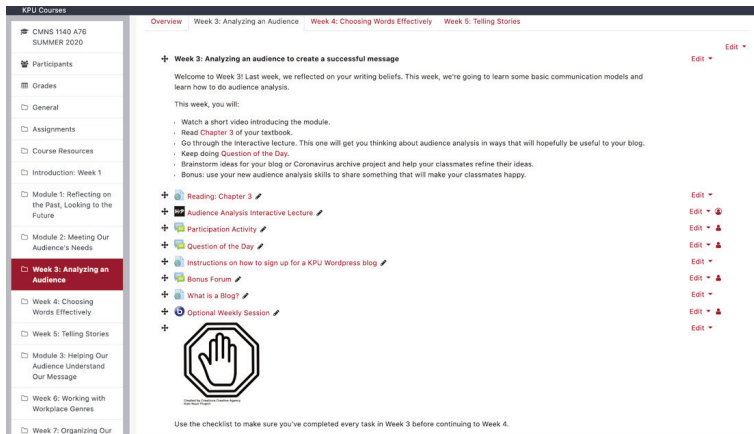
KPU Courses

CMNS 1140 A76 SUMMER 2020

Participants

Grades

General

Assignments

Course Resources

Introduction: Week 1

Module 1: Reflecting on the Past, Looking to the Future

Module 2: Meeting Our Audience's Needs

Week 3: Analyzing an Audience

Week 4: Choosing Words Effectively

Week 5: Telling Stories

Module 3: Helping Our Audience Understand Our Message

Week 6: Working with Workplace Genres

Week 7: Organizing Our

Overview | Week 3: Analyzing an Audience | Week 4: Choosing Words Effectively | Week 5: Telling Stories

Edit

Week 3: Analyzing an audience to create a successful message

Edit

Welcome to Week 3! Last week, we reflected on your writing beliefs. This week, we're going to learn some basic communication models and learn how to do audience analysis.

This week, you will:

- Watch a short video introducing the module.
- Read Chapter 3 of your textbook.
- Go through the Interactive lecture. This one will get you thinking about audience analysis in ways that will hopefully be useful to your blog.
- Keep doing Question of the Day.
- Brainstorm ideas for your blog or Coronavirus archive project and help your classmates refine their ideas.
- Bonus: use your new audience analysis skills to share something that will make your classmates happy.

Reading: Chapter 3 — Edit

Audience Analysis Interactive Lecture — Edit

Participation Activity — Edit

Question of the Day — Edit

Instructions on how to sign up for a KPU Wordpress blog — Edit

Bonus Forum — Edit

What is a Blog? — Edit

Optional Weekly Session — Edit

Edit

Created by Creative Creative Agency from Noun Project

Use the checklist to make sure you've completed every task in Week 3 before continuing to Week 4.